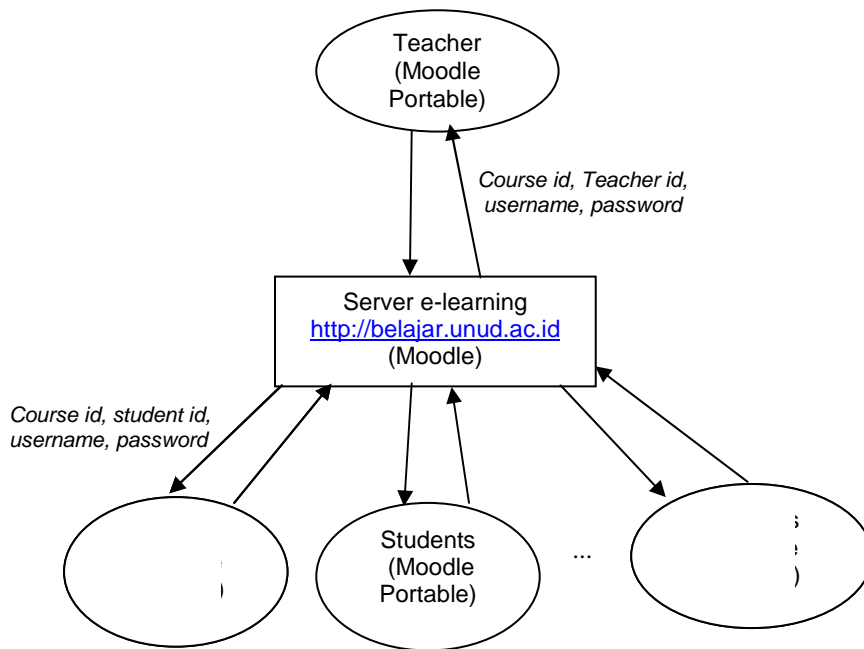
Teacher (Moodle Portable)

Course id, Teacher id, username, password

Server e-learning
http://belajar.unud.ac.id
(Moodle)

Course id, student id, username, password

)

Students (Moodle Portable)

...

s
e
)